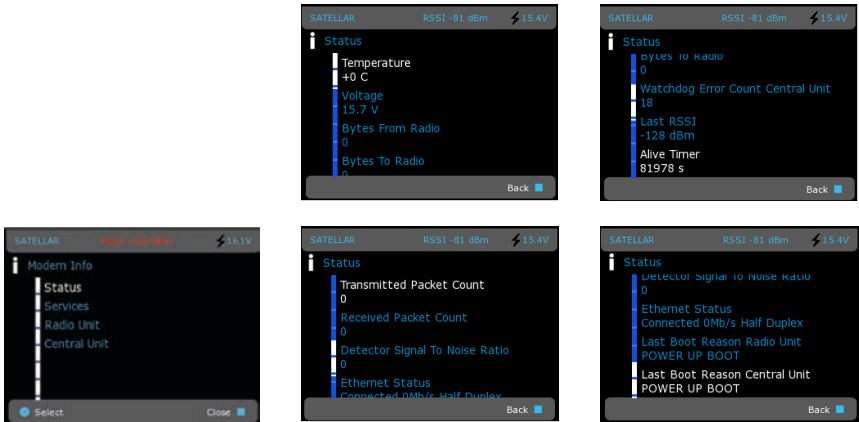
SATELLAR RSSI -81 dBm 15.4V

Status

Temperature
+0 C
Voltage
15.7 V
Bytes From Radio
0
Bytes To Radio
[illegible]

Back

SATELLAR RSSI -81 dBm 15.4V

Status

Bytes To Radio
0
Watchdog Error Count Central Unit
18
Last RSSI
-128 dBm
Alive Timer
81978 s

Back

SATELLAR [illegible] 16.1V

Modem Info

Status
Services
Radio Unit
Central Unit

Select Close

SATELLAR RSSI -81 dBm 15.4V

Status

Transmitted Packet Count
0
Received Packet Count
0
Detector Signal To Noise Ratio
0
Ethernet Status
Connected 0Mb/s Half Duplex

Back

SATELLAR RSSI -81 dBm 15.4V

Status

Detector Signal To Noise Ratio
0
Ethernet Status
Connected 0Mb/s Half Duplex
Last Boot Reason Radio Unit
POWER UP BOOT
Last Boot Reason Central Unit
POWER UP BOOT

Back